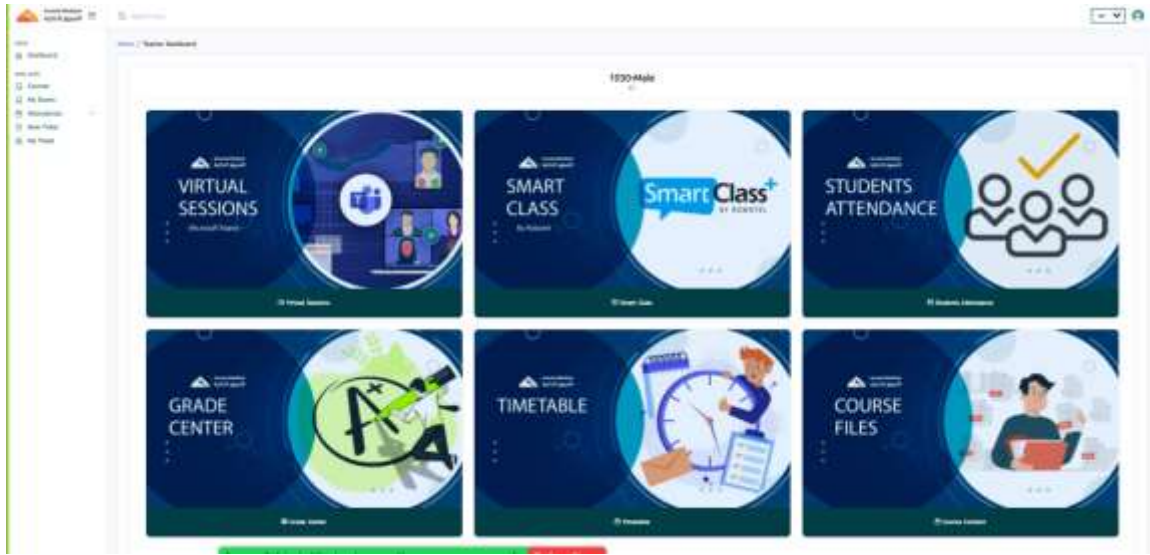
Home / Teacher Dashboard

1030-Male

VIRTUAL SESSIONS

Microsoft Teams

Virtual Sessions

SMART CLASS

Smart Class+

BY ROBOTEL

Smart Class

STUDENTS ATTENDANCE

Students Attendance

GRADE CENTER

Grade Center

TIMETABLE

Timetable

COURSE FILES

Course Content